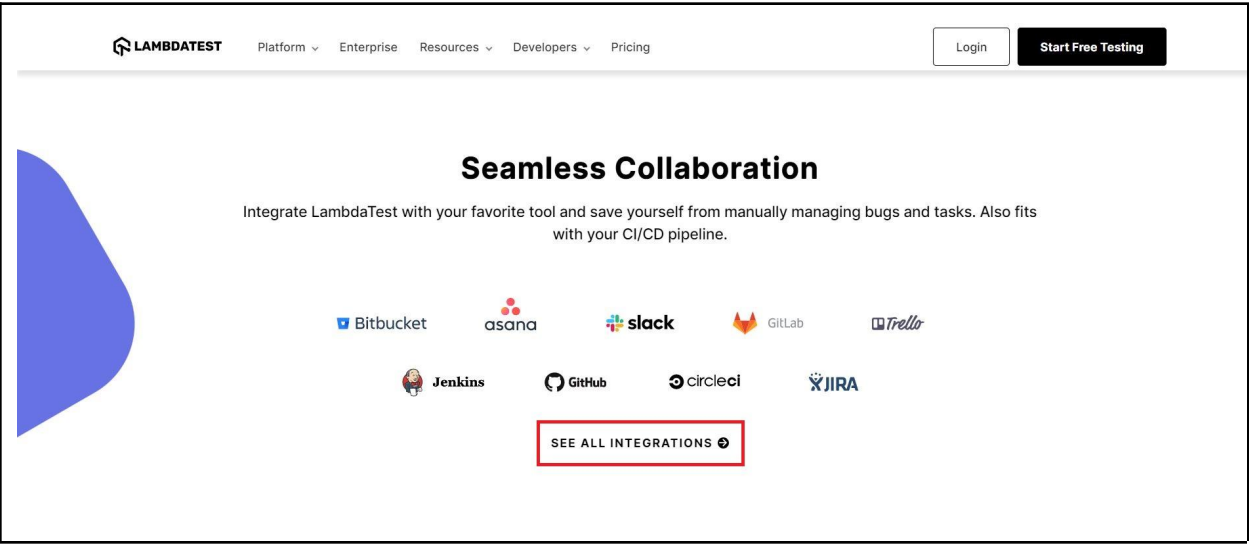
LAMBDATEST Platform Enterprise Resources Developers Pricing Login Start Free Testing

Seamless Collaboration

Integrate LambdaTest with your favorite tool and save yourself from manually managing bugs and tasks. Also fits with your CI/CD pipeline.

Bitbucket asana slack GitLab Trello

Jenkins GitHub circleci JIRA

SEE ALL INTEGRATIONS